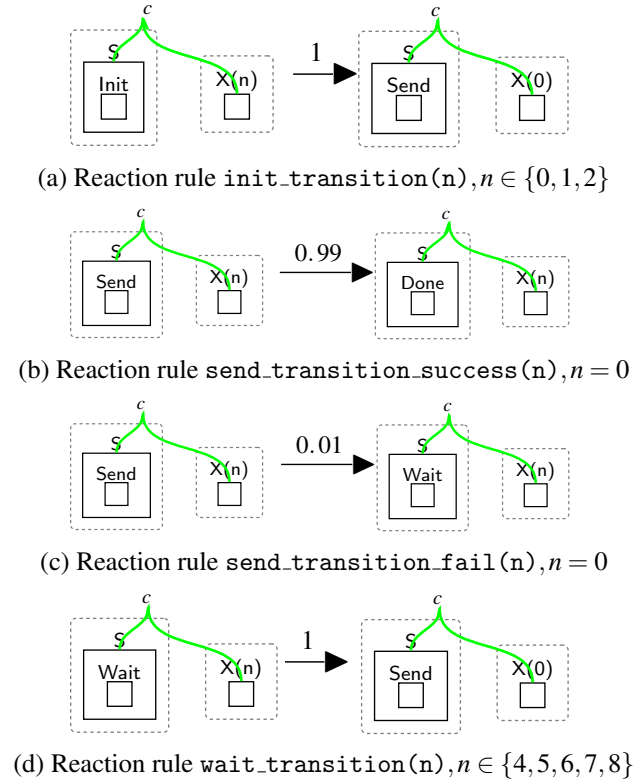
c S Init X(n) 1 c S Send X(0)

(a) Reaction rule init_transition(n), $n \in \{0,1,2\}$

c S Send X(n) 0.99 c S Done X(n)

(b) Reaction rule send_transition_success(n), $n = 0$

c S Send X(n) 0.01 c S Wait X(n)

(c) Reaction rule send_transition_fail(n), $n = 0$

c S Wait X(n) 1 c S Send X(0)

(d) Reaction rule wait_transition(n), $n \in \{4,5,6,7,8\}$